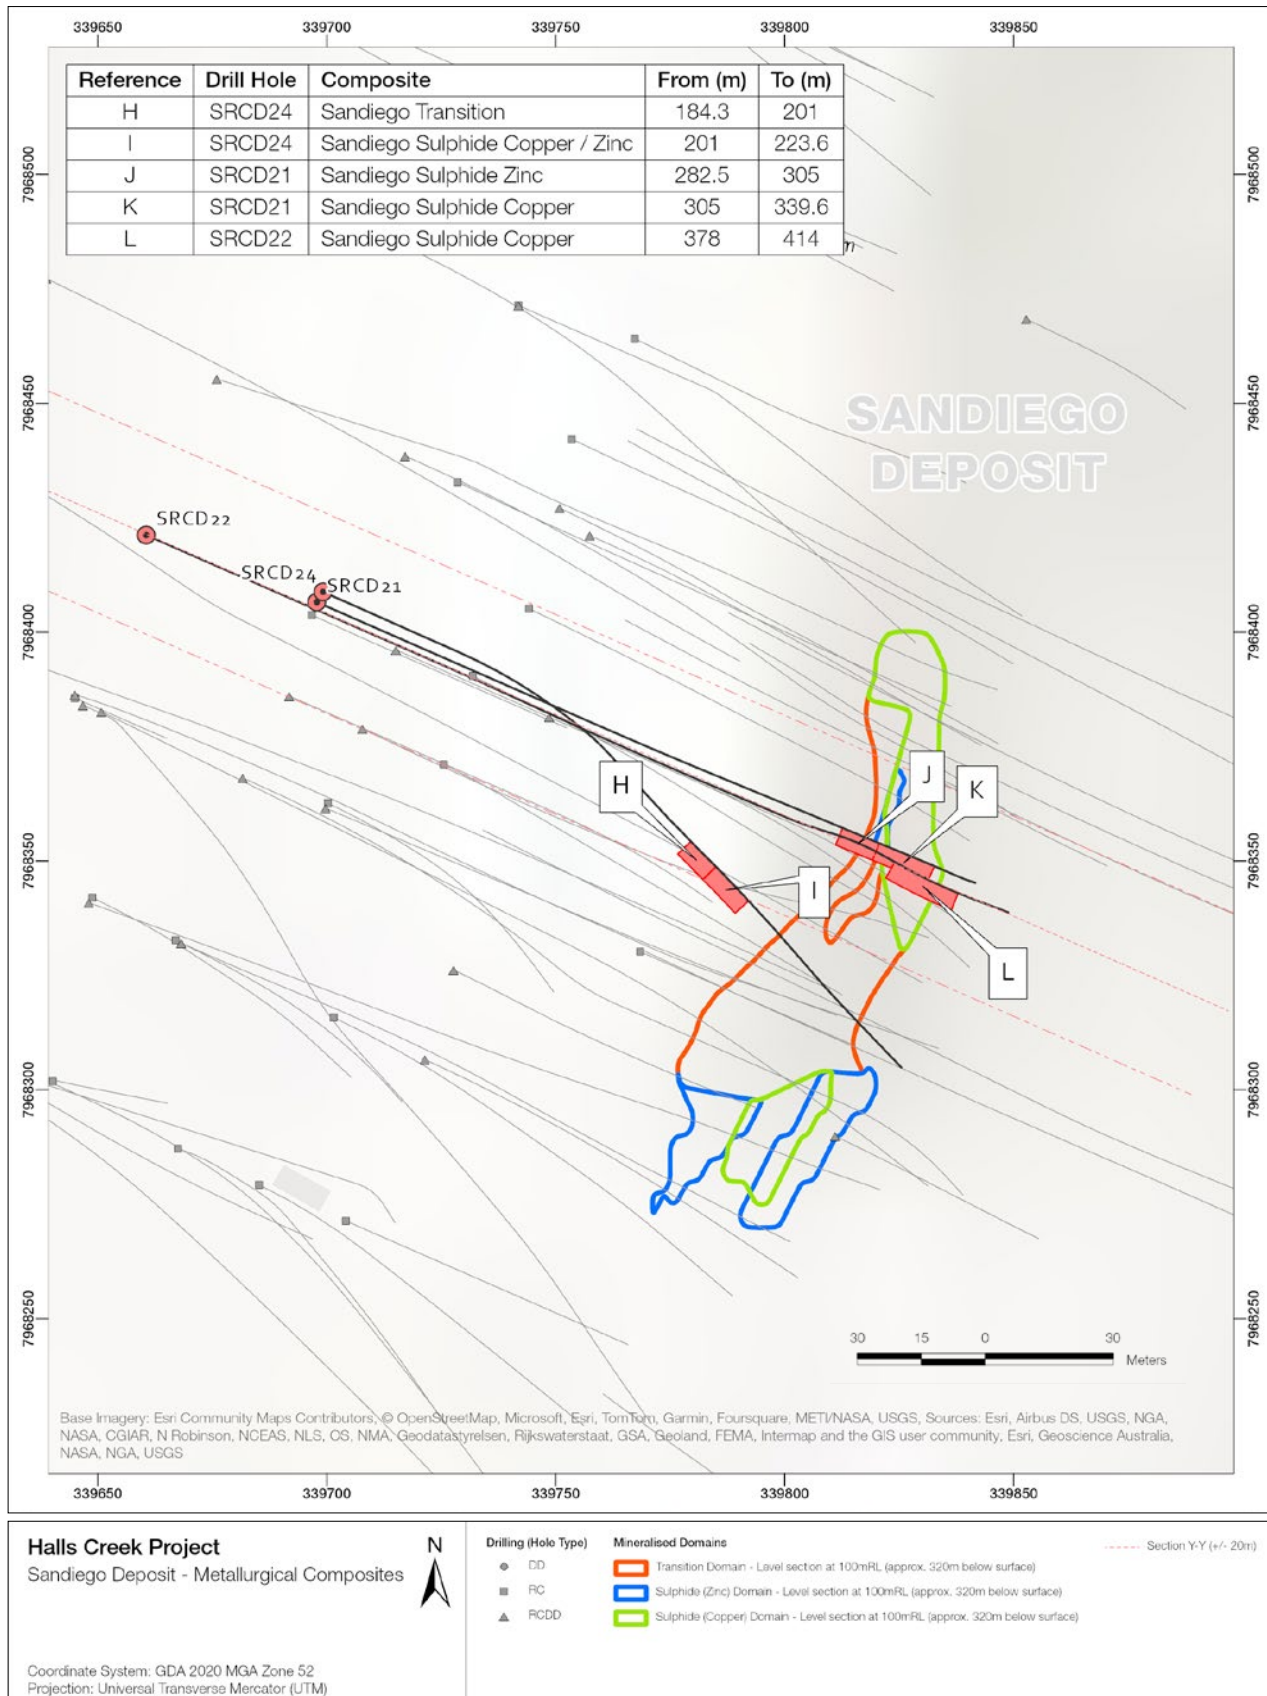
339650 339700 339750 339800 339850

| Reference | Drill Hole | Composite | From (m) | To (m) |
|---|---|---|---|---|
| H | SRCD24 | Sandiego Transition | 184.3 | 201 |
| I | SRCD24 | Sandiego Sulphide Copper / Zinc | 201 | 223.6 |
| J | SRCD21 | Sandiego Sulphide Zinc | 282.5 | 305 |
| K | SRCD21 | Sandiego Sulphide Copper | 305 | 339.6 |
| L | SRCD22 | Sandiego Sulphide Copper | 378 | 414 |

7968500 7968450 7968400 7968350 7968300 7968250

SANDIEGO DEPOSIT

SRCD22
SRCD24
SRCD21

H I J K L

30 15 0 30
Meters

Base Imagery: Esri Community Maps Contributors, © OpenStreetMap, Microsoft, Esri, TomTom, Garmin, Foursquare, METI/NASA, USGS, Sources: Esri, Airbus DS, USGS, NGA, NASA, CGIAR, N Robinson, NCEAS, NLS, OS, NMA, Geodatastyrelsen, Rijkswaterstaat, GSA, Geoland, FEMA, Intermap and the GIS user community, Esri, Geoscience Australia, NASA, NGA, USGS

339650 339700 339750 339800 339850

Halls Creek Project
Sandiego Deposit - Metallurgical Composites

N

Drilling (Hole Type)
DD
RC
RCDD

Mineralised Domains
Transition Domain - Level section at 100mRL (approx. 320m below surface)
Sulphide (Zinc) Domain - Level section at 100mRL (approx. 320m below surface)
Sulphide (Copper) Domain - Level section at 100mRL (approx. 320m below surface)

Section Y-Y (+/- 20m)

Coordinate System: GDA 2020 MGA Zone 52
Projection: Universal Transverse Mercator (UTM)